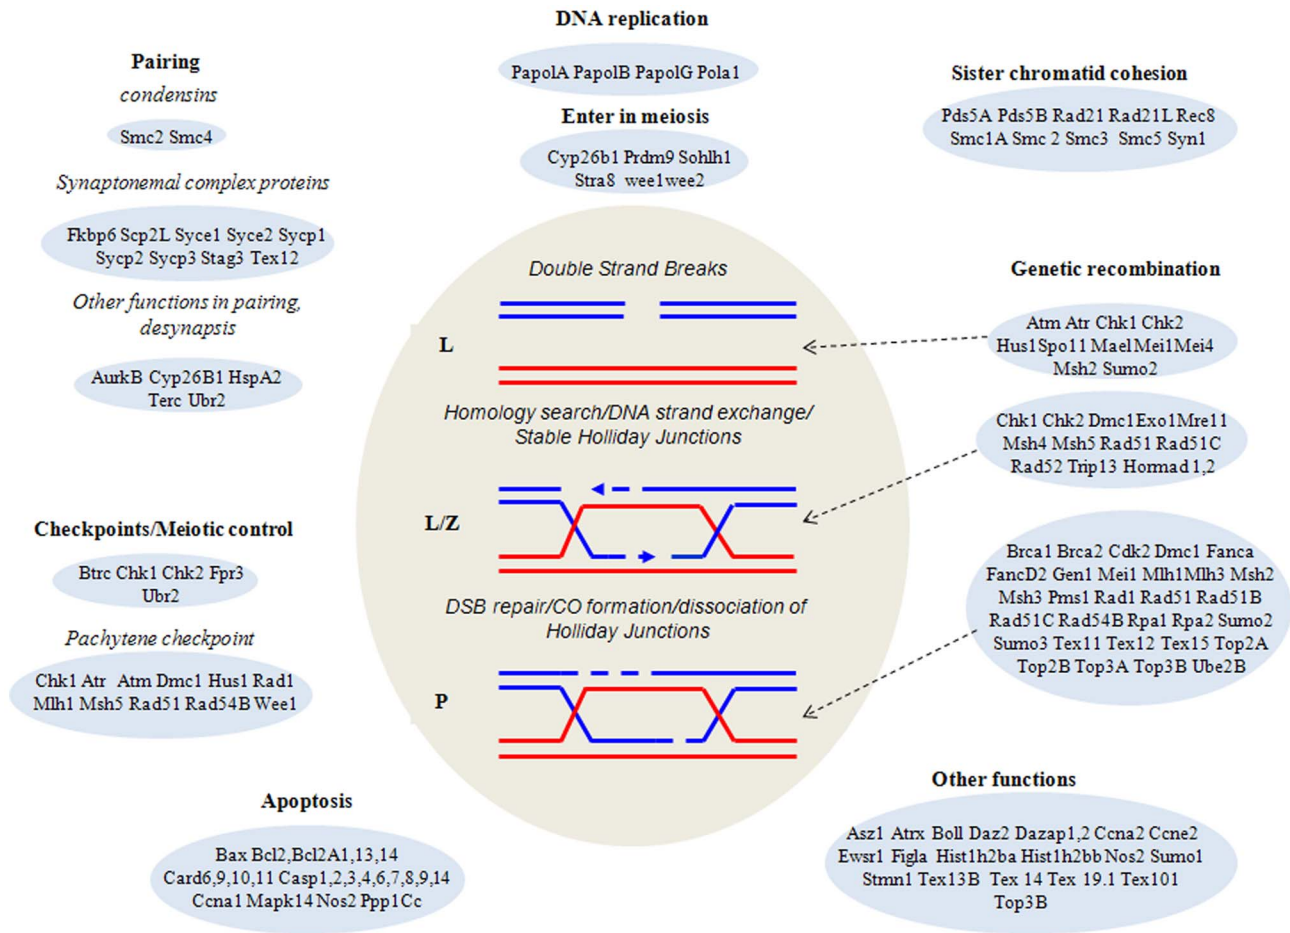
DNA replication

PapolA PapolB PapolG Pola1

Enter in meiosis

Cyp26b1 Prdm9 Sohlh1 Stra8 wee1wee2

Pairing

condensins

Smc2 Smc4

Synaptonemal complex proteins

Fkbp6 Scp2L Syce1 Syce2 Sycp1 Sycp2 Sycp3 Stag3 Tex12

Other functions in pairing, desynapsis

AurkB Cyp26B1 HspA2 Terc Ubr2

Sister chromatid cohesion

Pds5A Pds5B Rad21 Rad21L Rec8 Smc1A Smc 2 Smc3 Smc5 Syn1

Double Strand Breaks

L

Genetic recombination

Atm Atr Chk1 Chk2 Hus1Spo11 MaelMei1Mei4 Msh2 Sumo2

Homology search/DNA strand exchange/ Stable Holliday Junctions

Chk1 Chk2 Dmc1Exo1Mre11 Msh4 Msh5 Rad51 Rad51C Rad52 Trip13 Hormad 1,2

L/Z

Checkpoints/Meiotic control

Btrc Chk1 Chk2 Fpr3 Ubr2

Pachytene checkpoint

Chk1 Atr Atm Dmc1 Hus1 Rad1 Mlh1 Msh5 Rad51 Rad54B Wee1

DSB repair/CO formation/dissociation of Holliday Junctions

Brca1 Brca2 Cdk2 Dmc1 Fanca FancD2 Gen1 Mei1 Mlh1Mlh3 Msh2 Msh3 Pms1 Rad1 Rad51 Rad51B Rad51C Rad54B Rpa1 Rpa2 Sumo2 Sumo3 Tex11 Tex12 Tex15 Top2A Top2B Top3A Top3B Ube2B

P

Apoptosis

Bax Bcl2,Bcl2A1,13,14 Card6,9,10,11 Casp1,2,3,4,6,7,8,9,14 Ccna1 Mapk14 Nos2 Ppp1Cc

Other functions

Asz1 Atrx Boll Daz2 Dazap1,2 Ccna2 Ccne2 Ewsr1 Figla Hist1h2ba Hist1h2bb Nos2 Sumo1 Stmn1 Tex13B Tex 14 Tex 19.1 Tex101 Top3B